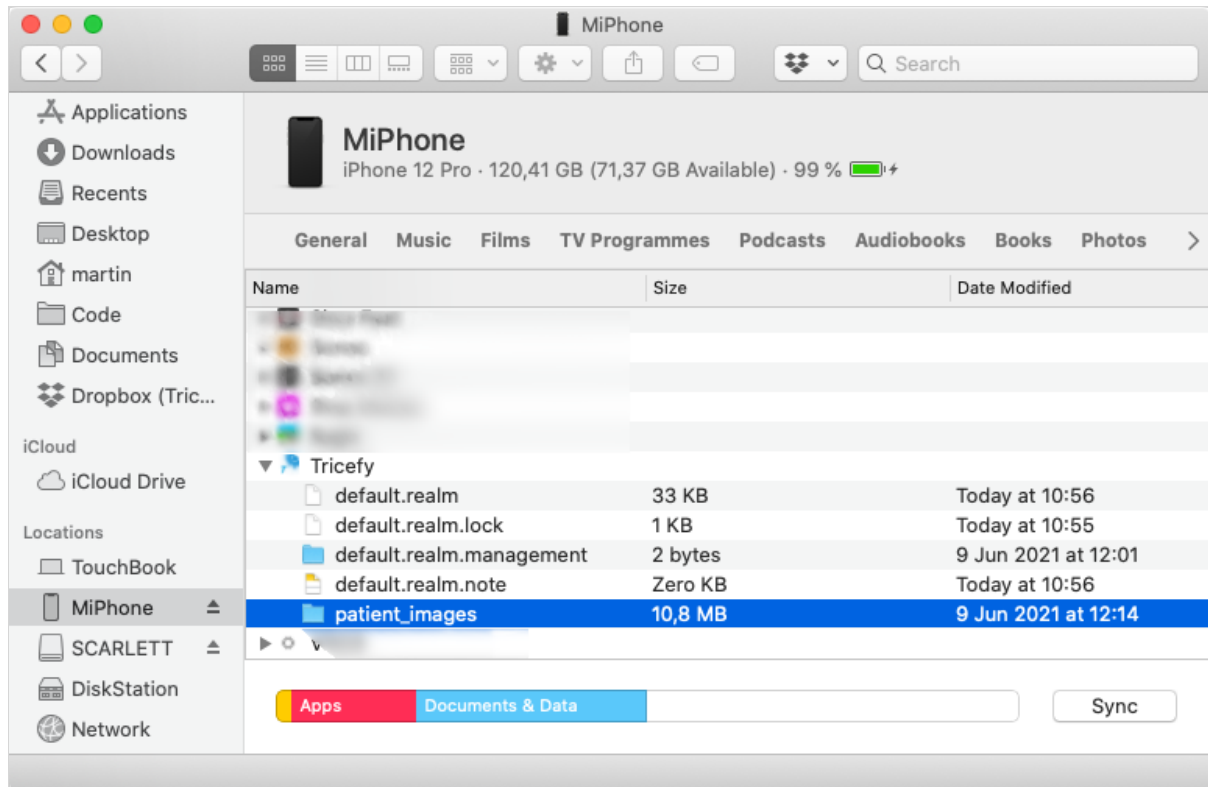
MiPhone

Search

Applications
Downloads
Recents
Desktop
martin
Code
Documents
Dropbox (Tric...

iCloud
iCloud Drive

Locations
TouchBook
MiPhone
SCARLETT
DiskStation
Network

MiPhone
iPhone 12 Pro · 120,41 GB (71,37 GB Available) · 99 %

General Music Films TV Programmes Podcasts Audiobooks Books Photos

| Name | Size | Date Modified |
|---|---|---|
| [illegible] | | |
| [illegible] | | |
| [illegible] | | |
| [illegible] | | |
| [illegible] | | |
| Tricefy | | |
| default.realm | 33 KB | Today at 10:56 |
| default.realm.lock | 1 KB | Today at 10:55 |
| default.realm.management | 2 bytes | 9 Jun 2021 at 12:01 |
| default.realm.note | Zero KB | Today at 10:56 |
| patient_images | 10,8 MB | 9 Jun 2021 at 12:14 |
| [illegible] | | |

Apps Documents & Data
Sync